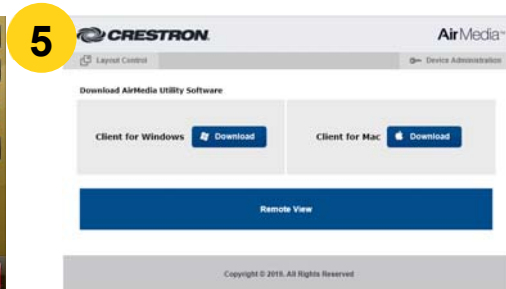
5

CRESTRON

AirMedia™

Layout Control

Device Administration

Download AirMedia Utility Software

Client for Windows Download

Client for Mac Download

Remote View

Copyright © 2015. All Rights Reserved